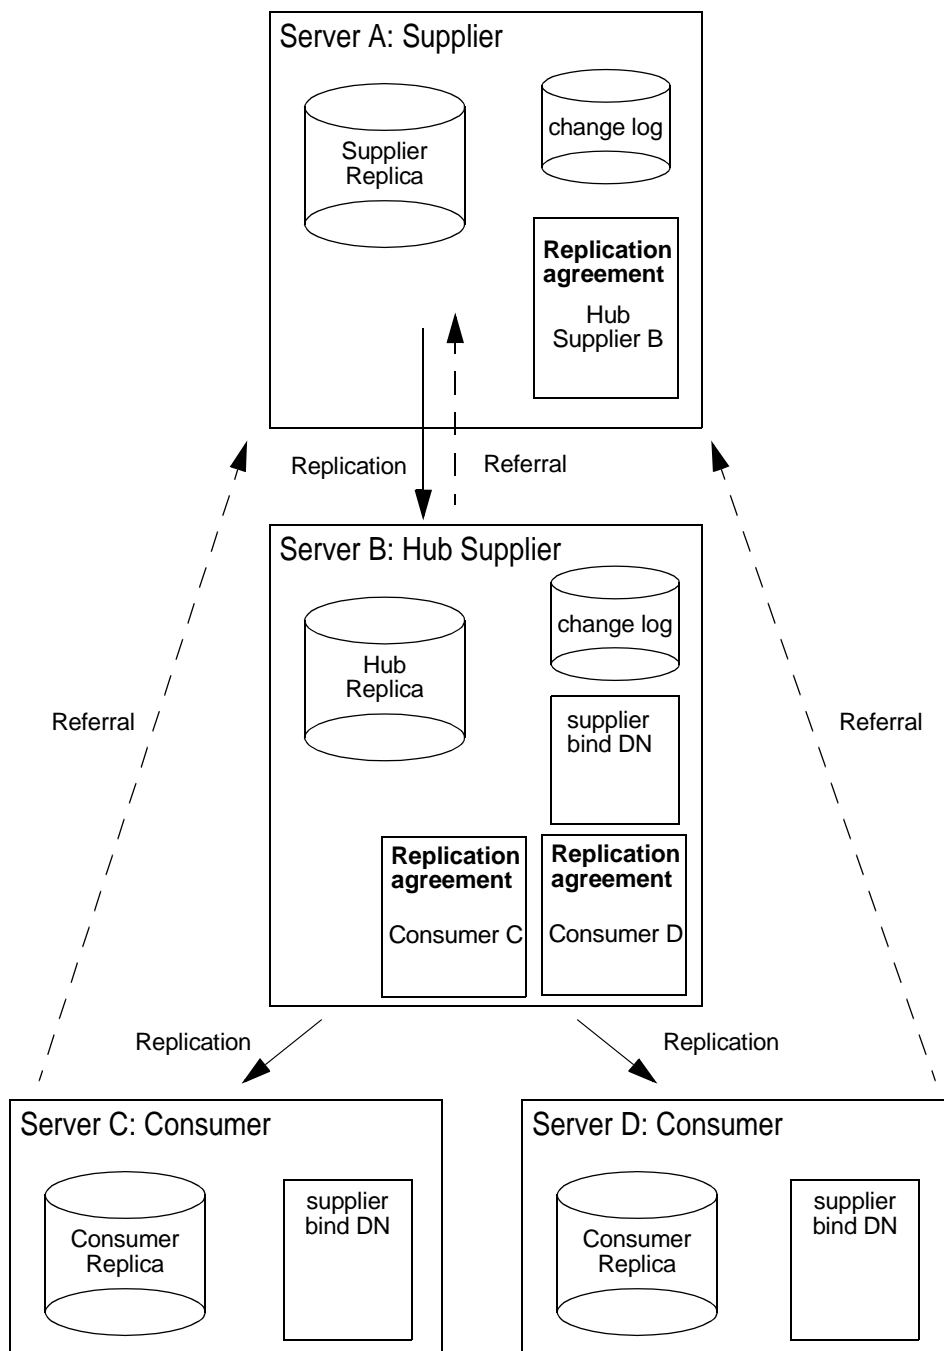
Server A: Supplier

Supplier Replica

change log

**Replication agreement**

Hub Supplier B

Replication

Referral

Server B: Hub Supplier

Hub Replica

change log

supplier bind DN

**Replication agreement**

Consumer C

**Replication agreement**

Consumer D

Referral

Referral

Replication

Replication

Server C: Consumer

Consumer Replica

supplier bind DN

Server D: Consumer

Consumer Replica

supplier bind DN